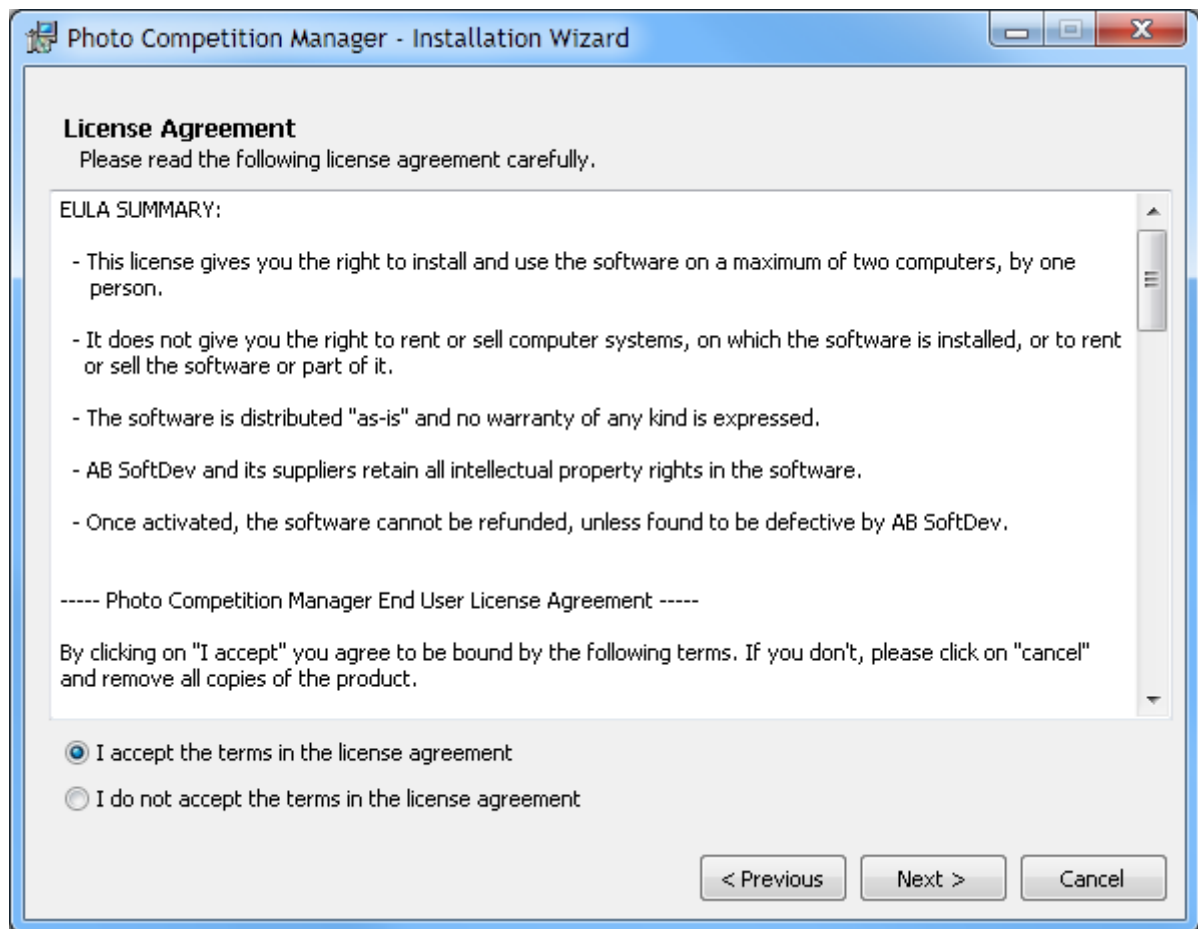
Photo Competition Manager - Installation Wizard

License Agreement
Please read the following license agreement carefully.

EULA SUMMARY:

- This license gives you the right to install and use the software on a maximum of two computers, by one person.

- It does not give you the right to rent or sell computer systems, on which the software is installed, or to rent or sell the software or part of it.

- The software is distributed "as-is" and no warranty of any kind is expressed.

- AB SoftDev and its suppliers retain all intellectual property rights in the software.

- Once activated, the software cannot be refunded, unless found to be defective by AB SoftDev.

----- Photo Competition Manager End User License Agreement -----

By clicking on "I accept" you agree to be bound by the following terms. If you don't, please click on "cancel" and remove all copies of the product.

I accept the terms in the license agreement

I do not accept the terms in the license agreement

< Previous
Next >
Cancel